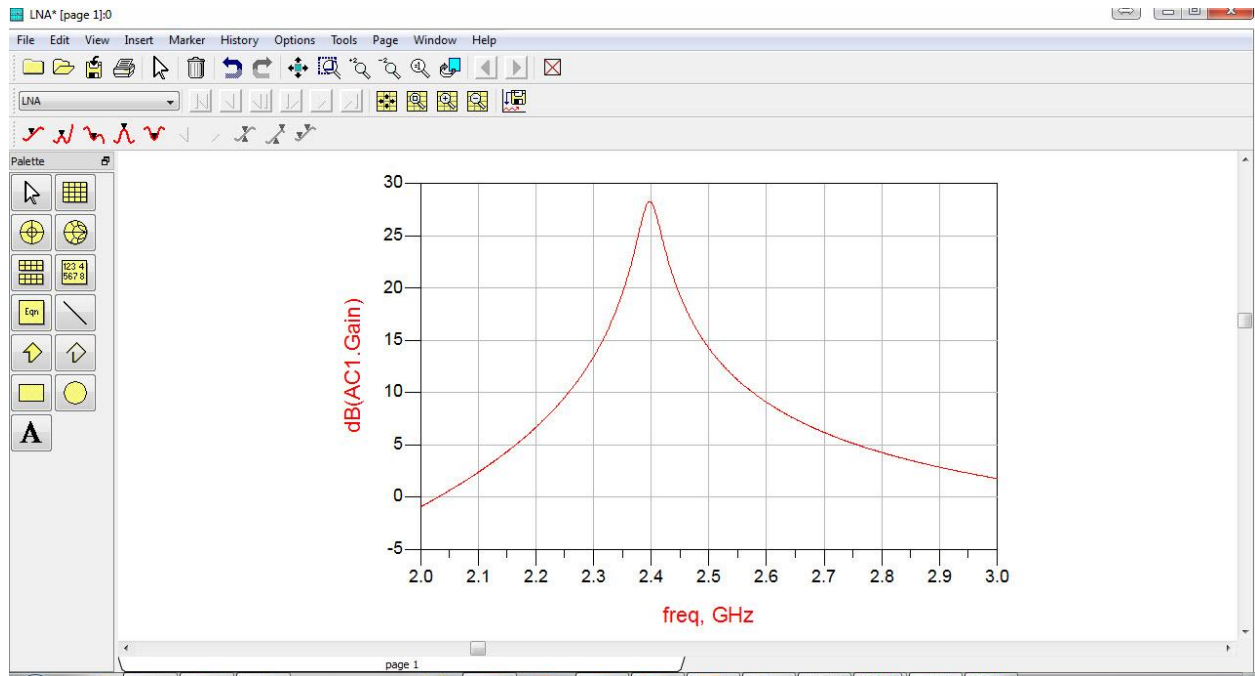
LNA* [page 1]:0

File Edit View Insert Marker History Options Tools Page Window Help

LNA

Palette

123 4
567 8

Eqn

A

30
25
20
15
10
5
0
-5

dB(AC1.Gain)

2.0 2.1 2.2 2.3 2.4 2.5 2.6 2.7 2.8 2.9 3.0

freq, GHz

page 1